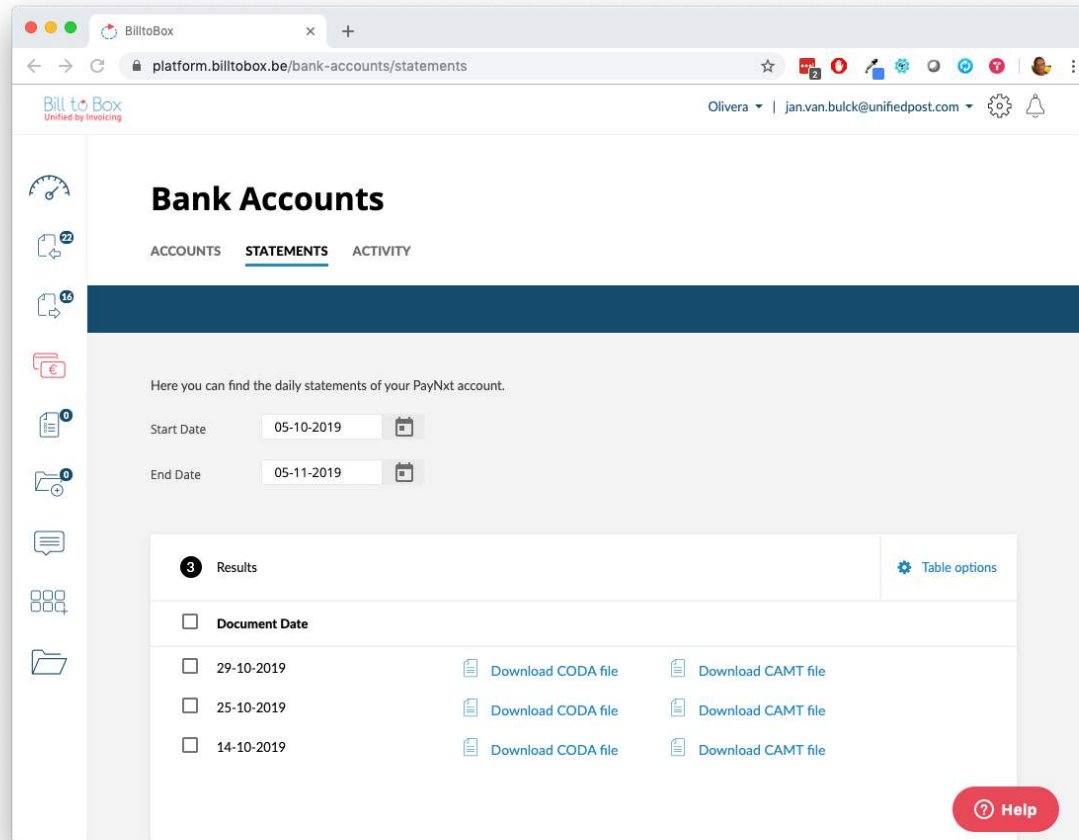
BilltoBox
platform.billtobox.be/bank-accounts/statements

Bill to Box
Unified by Invoicing

Olivera | jan.van.bulck@unifiedpost.com

22
16
0
0

Bank Accounts

ACCOUNTS STATEMENTS ACTIVITY

Here you can find the daily statements of your PayNxt account.

Start Date 05-10-2019
End Date 05-11-2019

3 Results
Table options

| | Document Date | | |
|---|---|---|---|
| | 29-10-2019 | Download CODA file | Download CAMT file |
| | 25-10-2019 | Download CODA file | Download CAMT file |
| | 14-10-2019 | Download CODA file | Download CAMT file |

Help